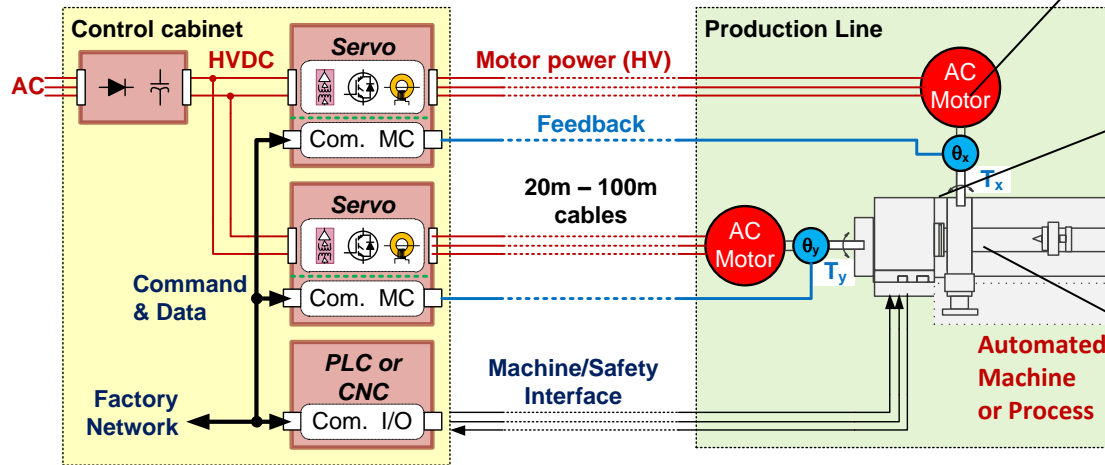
Control cabinet

AC

HVDC

Servo

Com. MC

Servo

Com. MC

Command & Data

PLC or CNC

Com. I/O

Factory Network

Motor power (HV)

Feedback

20m – 100m cables

Machine/Safety Interface

Production Line

AC Motor

$\theta_x$

$T_x$

AC Motor

$\theta_y$

$T_y$

Automated Machine or Process